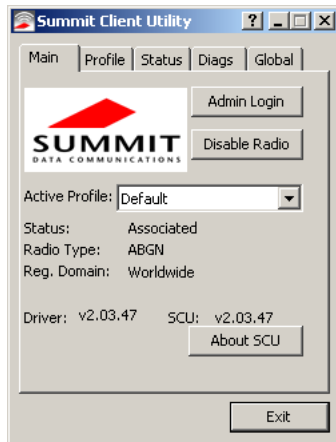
Summit Client Utility

? _ □ X

Main | Profile | Status | Diags | Global

SUMMIT
DATA COMMUNICATIONS

Admin Login

Disable Radio

Active Profile: Default

Status: Associated
Radio Type: ABGN
Reg. Domain: Worldwide

Driver: v2.03.47
SCU: v2.03.47

About SCU

Exit